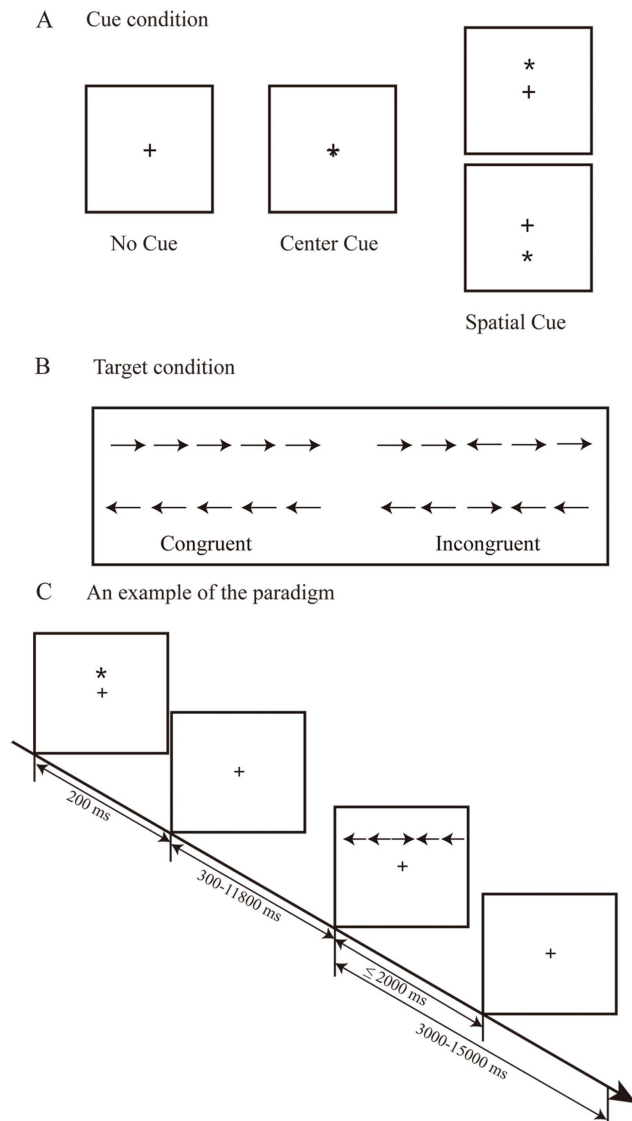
A Cue condition

*
+

+

*

+
*

No Cue

Center Cue

Spatial Cue

B Target condition

→ → → → →

→ → ← → →

← ← ← ← ←

← ← → ← ←

Congruent

Incongruent

C An example of the paradigm

*
+

+

← ← → ← ←
+

+

200 ms

300-11800 ms

$\leq$ 2000 ms

3000-15000 ms